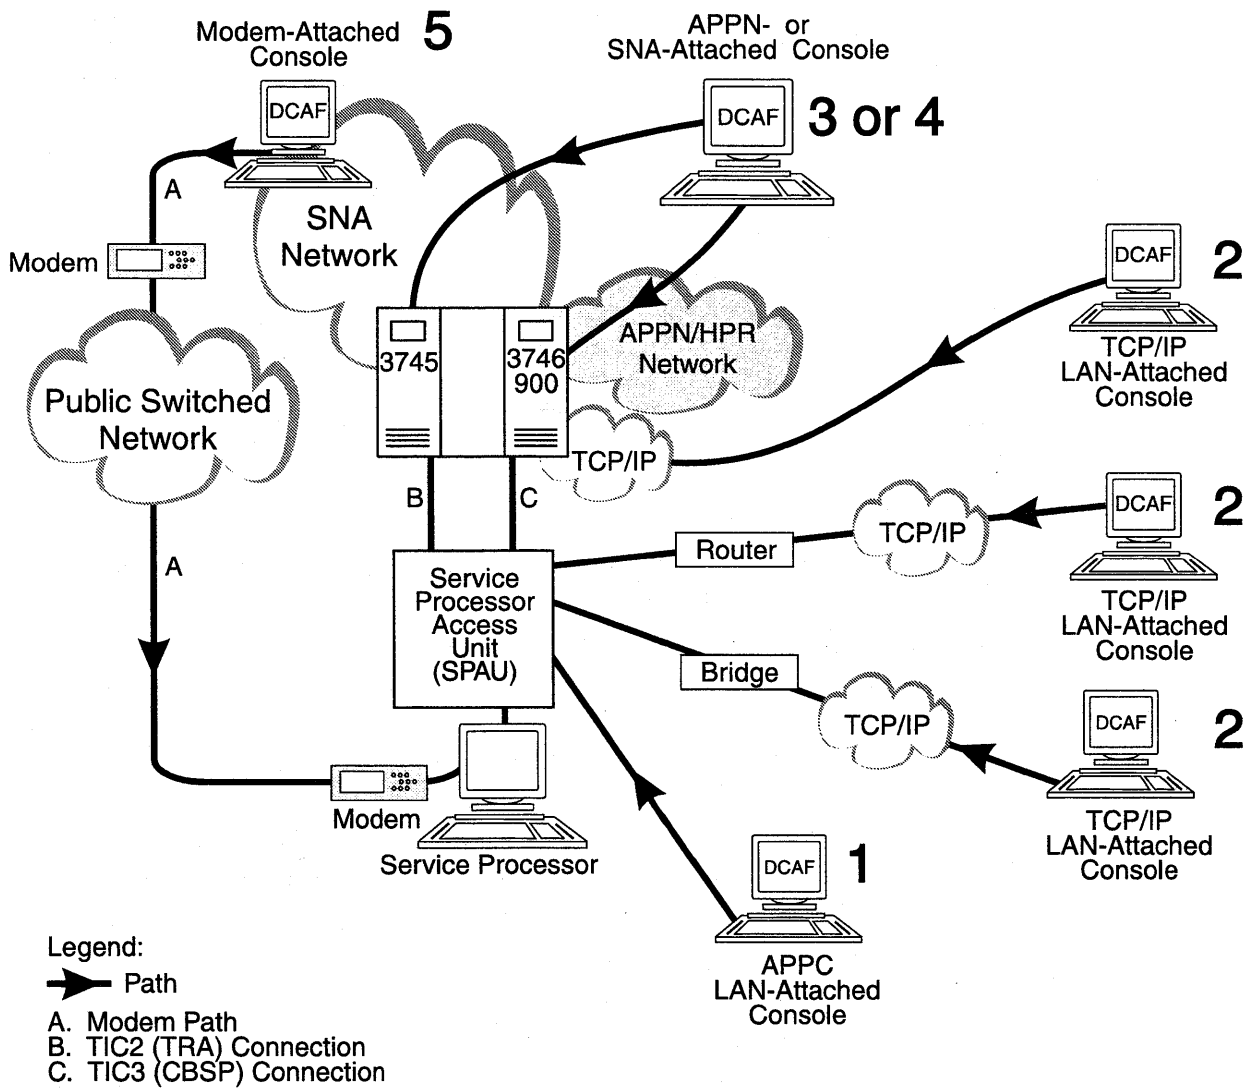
Modem-Attached Console 5

APPN- or SNA-Attached Console

DCAF

DCAF 3 or 4

A

SNA Network

Modem

DCAF 2

3745

3746 900

APPN/HPR Network

TCP/IP LAN-Attached Console

Public Switched Network

TCP/IP

B

C

DCAF 2

Router

TCP/IP

A

Service Processor Access Unit (SPAU)

TCP/IP LAN-Attached Console

Bridge

DCAF 2

TCP/IP

Modem

Service Processor

TCP/IP LAN-Attached Console

DCAF 1

Legend:

Path

A. Modem Path
B. TIC2 (TRA) Connection
C. TIC3 (CBSP) Connection

APPC LAN-Attached Console